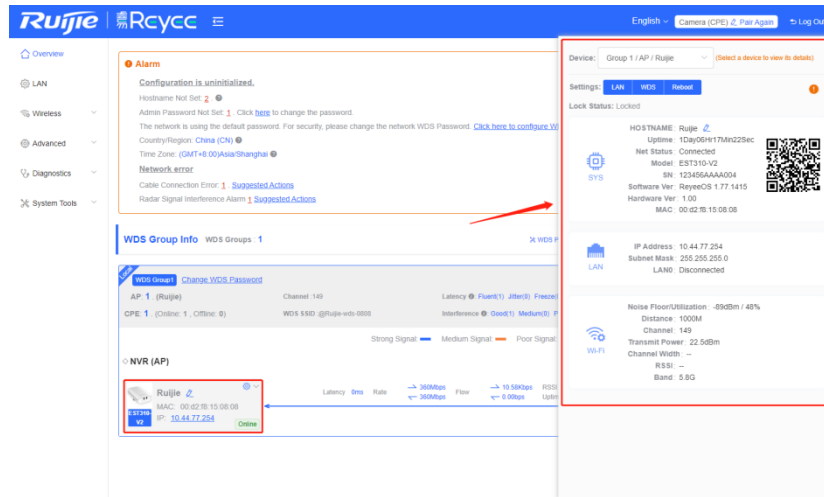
Ruijie | Reyee

English Camera (CPE) Pair Again Log Out

Overview
LAN
Wireless
Advanced
Diagnostics
System Tools

Alarm
Configuration is uninitialized.
Hostname Not Set: 2
Admin Password Not Set: 1 . Click here to change the password.
The network is using the default password. For security, please change the network WDS Password. Click here to configure W
Country/Region: China (CN)
Time Zone: (GMT+8:00)Asia/Shanghai
Network error
Cable Connection Error: 1 . Suggested Actions
Radar Signal Interference Alarm 1 Suggested Actions

WDS Group Info WDS Groups : 1
WDS P

Local
WDS Group1 Change WDS Password
AP: 1 (Ruijie) Channel :149 Latency Fluent(1) Jitter(0) Freeze(
CPE: 1 (Online: 1 , Offline: 0) WDS SSID @Ruijie-wds-0000 Interference Good(1) Medium(0) P
Strong Signal: Medium Signal: Poor Signal:

NVR (AP)
Ruijie
MAC: 00:d2:f8:15:08:08
IP: 10.44.77.254
EST310-V2
Online
Latency 0ms Rate 360Mbps 360Mbps Flow 10.58Kbps 0.00bps RSSI Uptim

Device: Group 1 / AP / Ruijie (Select a device to view its details)
Settings: LAN WDS Reboot
Lock Status: Locked

SYS
HOSTNAME: Ruijie
Uptime: 1Day06Hr17Min22Sec
Net Status: Connected
Model: EST310-V2
SN: 123456AAAA004
Software Ver: ReyeeOS 1.77.1415
Hardware Ver: 1.00
MAC: 00:d2:f8:15:08:08

LAN
IP Address: 10.44.77.254
Subnet Mask: 255.255.255.0
LAN0: Disconnected

Wi-Fi
Noise Floor/Utilization: -89dBm / 48%
Distance: 1000M
Channel: 149
Transmit Power: 22.5dBm
Channel Width: --
RSSI: --
Band: 5.8G